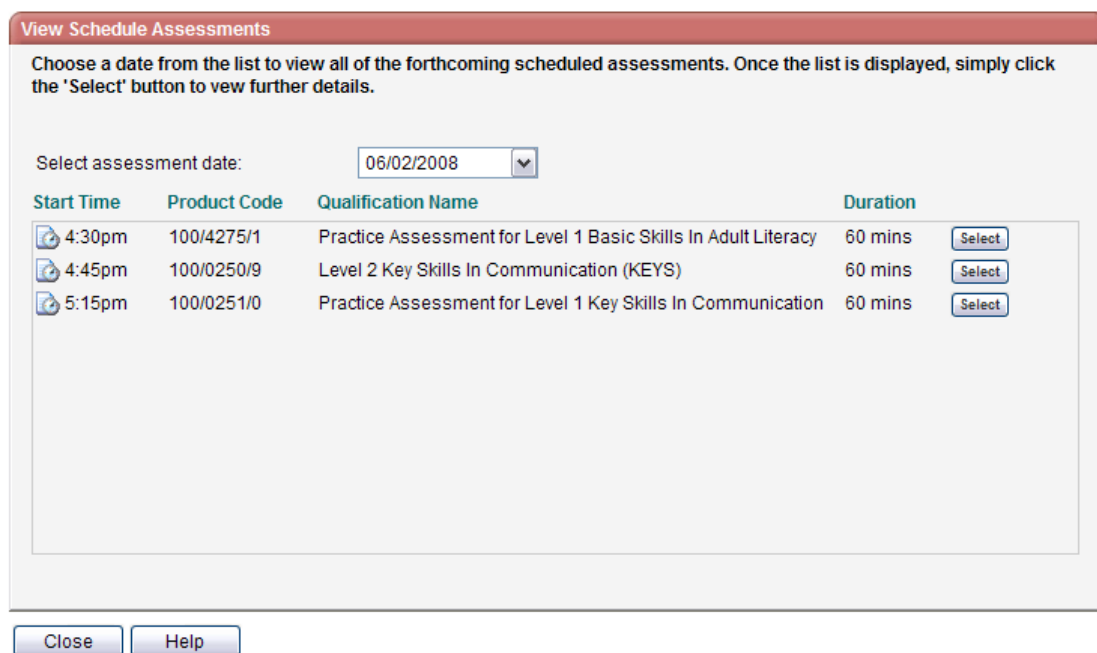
View Schedule Assessments

Choose a date from the list to view all of the forthcoming scheduled assessments. Once the list is displayed, simply click the 'Select' button to vew further details.

Select assessment date: 06/02/2008

| Start Time | Product Code | Qualification Name | Duration | |
|---|---|---|---|---|
| 4:30pm | 100/4275/1 | Practice Assessment for Level 1 Basic Skills In Adult Literacy | 60 mins | Select |
| 4:45pm | 100/0250/9 | Level 2 Key Skills In Communication (KEYS) | 60 mins | Select |
| 5:15pm | 100/0251/0 | Practice Assessment for Level 1 Key Skills In Communication | 60 mins | Select |

Close Help